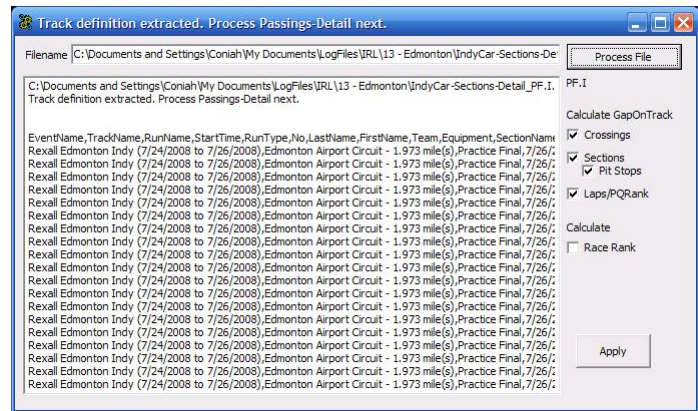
Track definition extracted. Process Passings-Detail next.

Filename C:\Documents and Settings\Coniah\My Documents\LogFiles\IRL\13 - Edmonton\IndyCar-Sections-De

Process File

PF.I

C:\Documents and Settings\Coniah\My Documents\LogFiles\IRL\13 - Edmonton\IndyCar-Sections-Detail_PF.I.
Track definition extracted. Process Passings-Detail next.

EventName,TrackName,RunName,StartTime,RunType,No,LastName,FirstName,Team,Equipment,SectionName
Rexall Edmonton Indy (7/24/2008 to 7/26/2008),Edmonton Airport Circuit - 1.973 mile(s),Practice Final,7/26/2
Rexall Edmonton Indy (7/24/2008 to 7/26/2008),Edmonton Airport Circuit - 1.973 mile(s),Practice Final,7/26/2
Rexall Edmonton Indy (7/24/2008 to 7/26/2008),Edmonton Airport Circuit - 1.973 mile(s),Practice Final,7/26/2
Rexall Edmonton Indy (7/24/2008 to 7/26/2008),Edmonton Airport Circuit - 1.973 mile(s),Practice Final,7/26/2
Rexall Edmonton Indy (7/24/2008 to 7/26/2008),Edmonton Airport Circuit - 1.973 mile(s),Practice Final,7/26/2
Rexall Edmonton Indy (7/24/2008 to 7/26/2008),Edmonton Airport Circuit - 1.973 mile(s),Practice Final,7/26/2
Rexall Edmonton Indy (7/24/2008 to 7/26/2008),Edmonton Airport Circuit - 1.973 mile(s),Practice Final,7/26/2
Rexall Edmonton Indy (7/24/2008 to 7/26/2008),Edmonton Airport Circuit - 1.973 mile(s),Practice Final,7/26/2
Rexall Edmonton Indy (7/24/2008 to 7/26/2008),Edmonton Airport Circuit - 1.973 mile(s),Practice Final,7/26/2
Rexall Edmonton Indy (7/24/2008 to 7/26/2008),Edmonton Airport Circuit - 1.973 mile(s),Practice Final,7/26/2
Rexall Edmonton Indy (7/24/2008 to 7/26/2008),Edmonton Airport Circuit - 1.973 mile(s),Practice Final,7/26/2
Rexall Edmonton Indy (7/24/2008 to 7/26/2008),Edmonton Airport Circuit - 1.973 mile(s),Practice Final,7/26/2
Rexall Edmonton Indy (7/24/2008 to 7/26/2008),Edmonton Airport Circuit - 1.973 mile(s),Practice Final,7/26/2
Rexall Edmonton Indy (7/24/2008 to 7/26/2008),Edmonton Airport Circuit - 1.973 mile(s),Practice Final,7/26/2
Rexall Edmonton Indy (7/24/2008 to 7/26/2008),Edmonton Airport Circuit - 1.973 mile(s),Practice Final,7/26/2
Rexall Edmonton Indy (7/24/2008 to 7/26/2008),Edmonton Airport Circuit - 1.973 mile(s),Practice Final,7/26/2
Rexall Edmonton Indy (7/24/2008 to 7/26/2008),Edmonton Airport Circuit - 1.973 mile(s),Practice Final,7/26/2
Rexall Edmonton Indy (7/24/2008 to 7/26/2008),Edmonton Airport Circuit - 1.973 mile(s),Practice Final,7/26/2
Rexall Edmonton Indy (7/24/2008 to 7/26/2008),Edmonton Airport Circuit - 1.973 mile(s),Practice Final,7/26/2
Rexall Edmonton Indy (7/24/2008 to 7/26/2008),Edmonton Airport Circuit - 1.973 mile(s),Practice Final,7/26/2
Rexall Edmonton Indy (7/24/2008 to 7/26/2008),Edmonton Airport Circuit - 1.973 mile(s),Practice Final,7/26/2
Rexall Edmonton Indy (7/24/2008 to 7/26/2008),Edmonton Airport Circuit - 1.973 mile(s),Practice Final,7/26/2
Rexall Edmonton Indy (7/24/2008 to 7/26/2008),Edmonton Airport Circuit - 1.973 mile(s),Practice Final,7/26/2

Calculate GapOnTrack
Crossings
Sections
Pit Stops
Laps/PQRank

Calculate
Race Rank

Apply